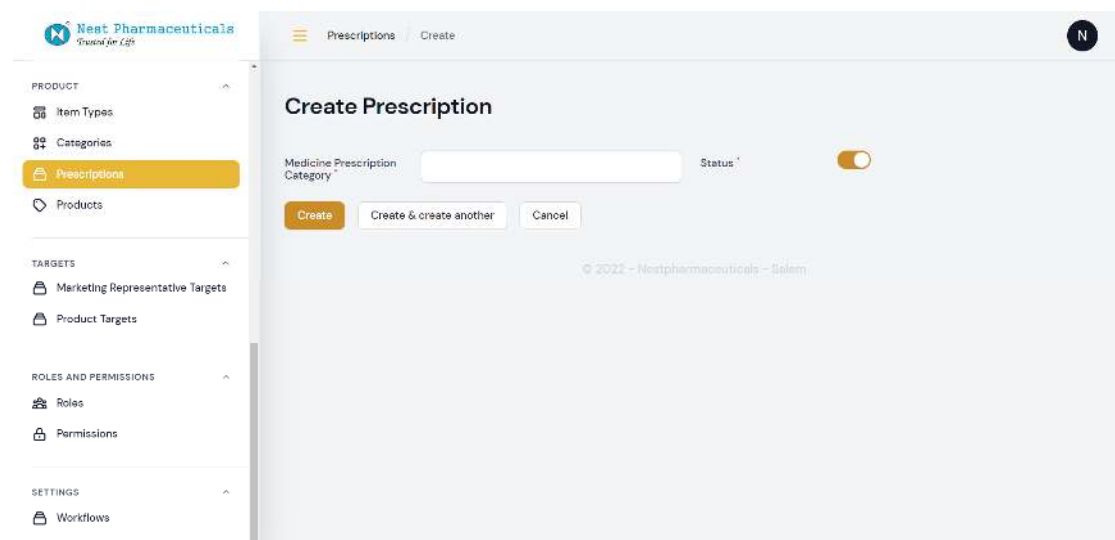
Nest Pharmaceuticals
Trusted for Life

PRODUCT
Item Types
Categories
Prescriptions
Products

TARGETS
Marketing Representative Targets
Product Targets

ROLES AND PERMISSIONS
Roles
Permissions

SETTINGS
Workflows

Prescriptions / Create

N

Create Prescription

Medicine Prescription Category *

Status *

Create
Create & create another
Cancel

© 2022 - Nestpharmaceuticals - Salem